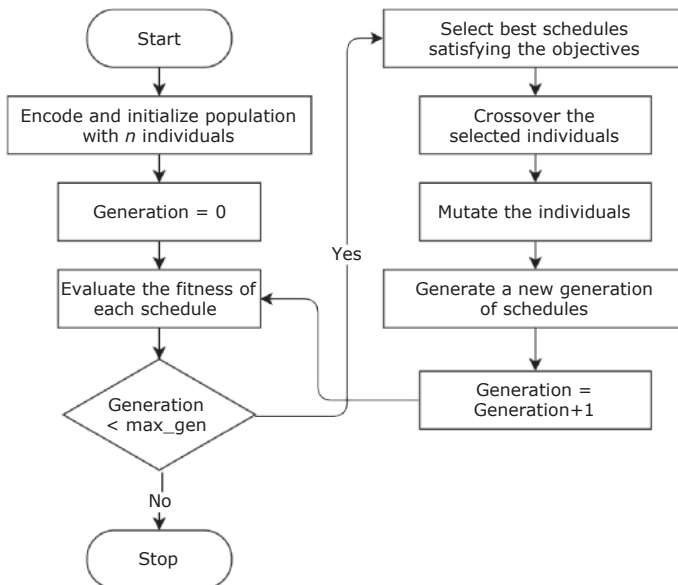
Start

Encode and initialize population with *n* individuals

Generation = 0

Evaluate the fitness of each schedule

Generation < max_gen

No

Stop

Yes

Select best schedules satisfying the objectives

Crossover the selected individuals

Mutate the individuals

Generate a new generation of schedules

Generation = Generation+1